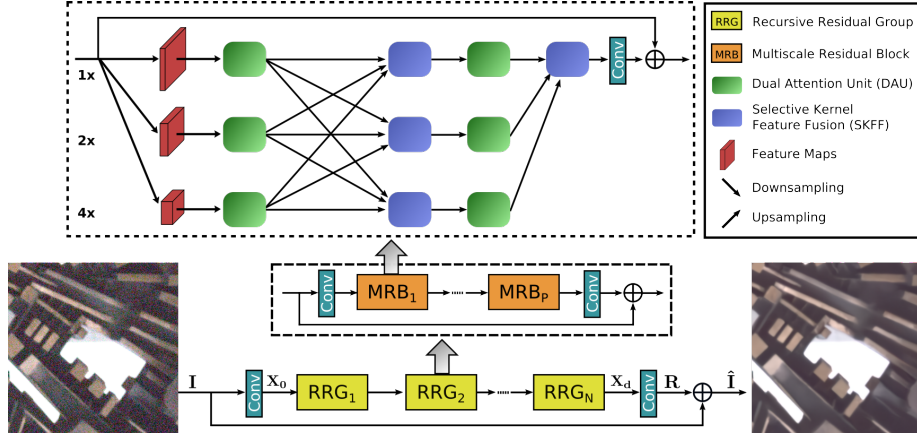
1x

2x

4x

Conv

RRG Recursive Residual Group

MRB Multiscale Residual Block

Dual Attention Unit (DAU)

Selective Kernel Feature Fusion (SKFF)

Feature Maps

Downsampling

Upsampling

Conv $\text{MRB}_1$ $\text{MRB}_\text{P}$ Conv

$\mathbf{I}$ Conv $\mathbf{X_0}$ $\text{RRG}_1$ $\text{RRG}_2$ $\text{RRG}_\text{N}$ $\mathbf{X_d}$ Conv $\mathbf{R}$ $\hat{\mathbf{I}}$